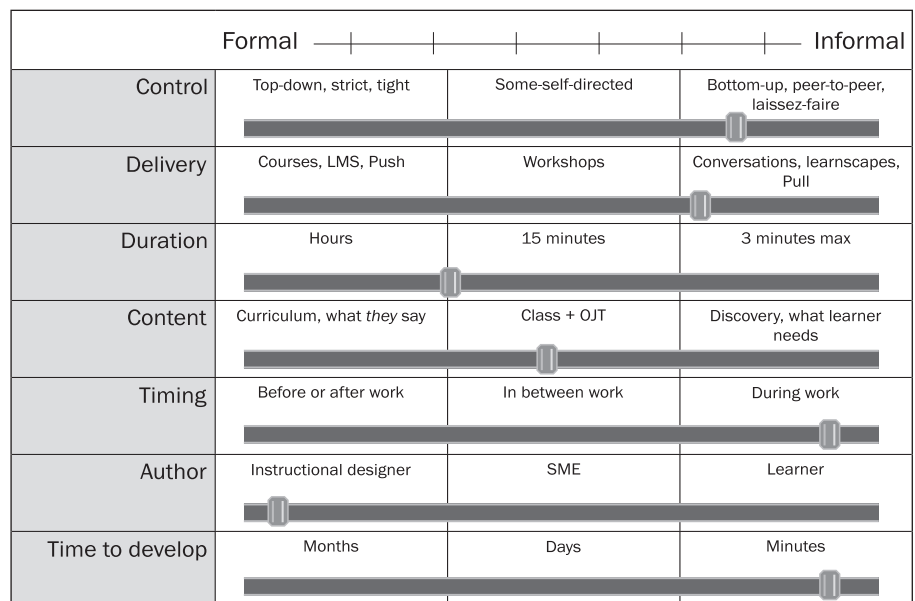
| | Formal | | Informal |
|---|---|---|---|
| Control | Top-down, strict, tight | Some-self-directed | Bottom-up, peer-to-peer, laissez-faire |
| Delivery | Courses, LMS, Push | Workshops | Conversations, learnscapes, Pull |
| Duration | Hours | 15 minutes | 3 minutes max |
| Content | Curriculum, what *they* say | Class + OJT | Discovery, what learner needs |
| Timing | Before or after work | In between work | During work |
| Author | Instructional designer | SME | Learner |
| Time to develop | Months | Days | Minutes |